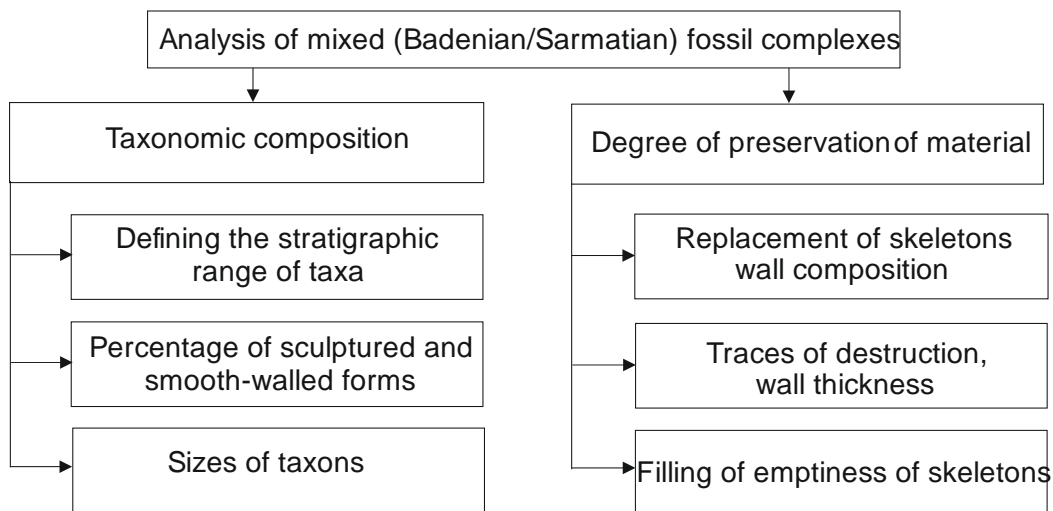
Analysis of mixed (Badenian/Sarmatian) fossil complexes

Taxonomic composition

Defining the stratigraphic range of taxa

Percentage of sculptured and smooth-walled forms

Sizes of taxons

Degree of preservation of material

Replacement of skeletons wall composition

Traces of destruction, wall thickness

Filling of emptiness of skeletons